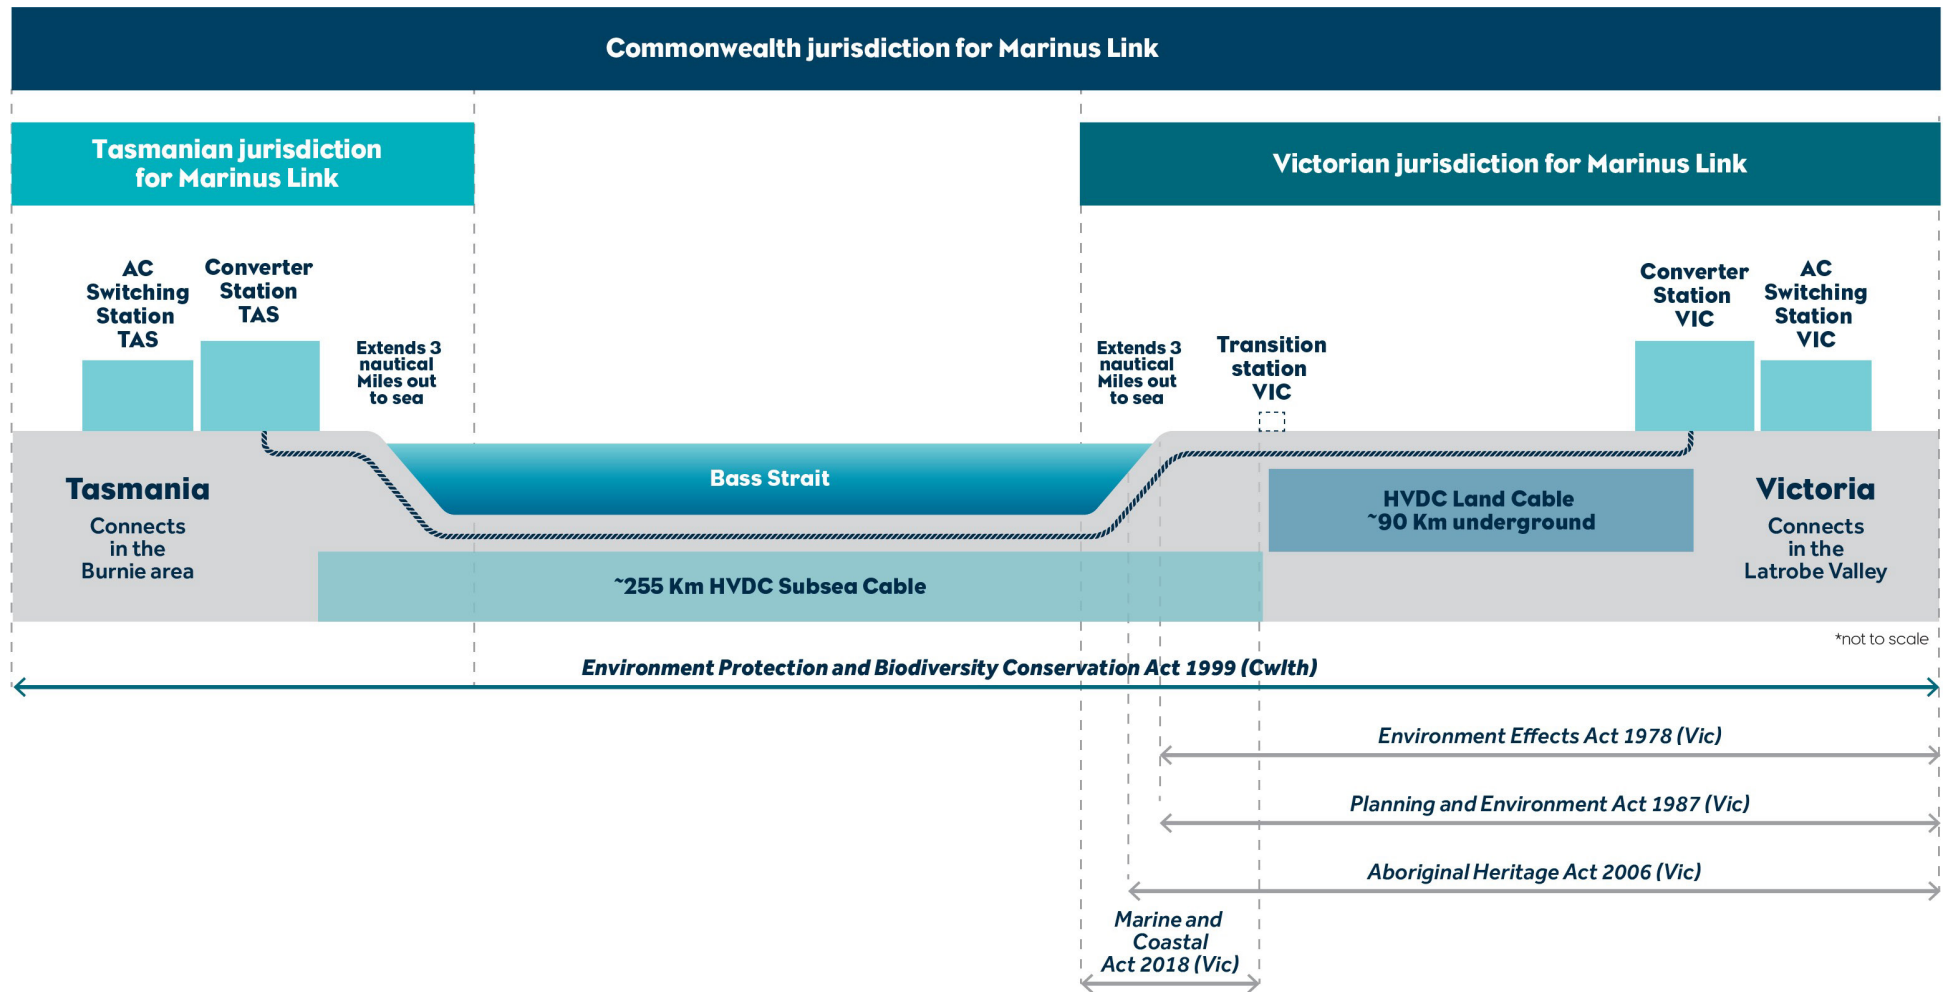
Commonwealth jurisdiction for Marinus Link

Tasmanian jurisdiction for Marinus Link

Victorian jurisdiction for Marinus Link

AC Switching Station TAS

Converter Station TAS

Extends 3 nautical Miles out to sea

Extends 3 nautical Miles out to sea

Transition station VIC

Converter Station VIC

AC Switching Station VIC

Tasmania

Connects in the Burnie area

Bass Strait

HVDC Land Cable ~90 Km underground

Victoria

Connects in the Latrobe Valley

~255 Km HVDC Subsea Cable

*not to scale

Environment Protection and Biodiversity Conservation Act 1999 (Cwlth)

Environment Effects Act 1978 (Vic)

Planning and Environment Act 1987 (Vic)

Aboriginal Heritage Act 2006 (Vic)

Marine and Coastal Act 2018 (Vic)